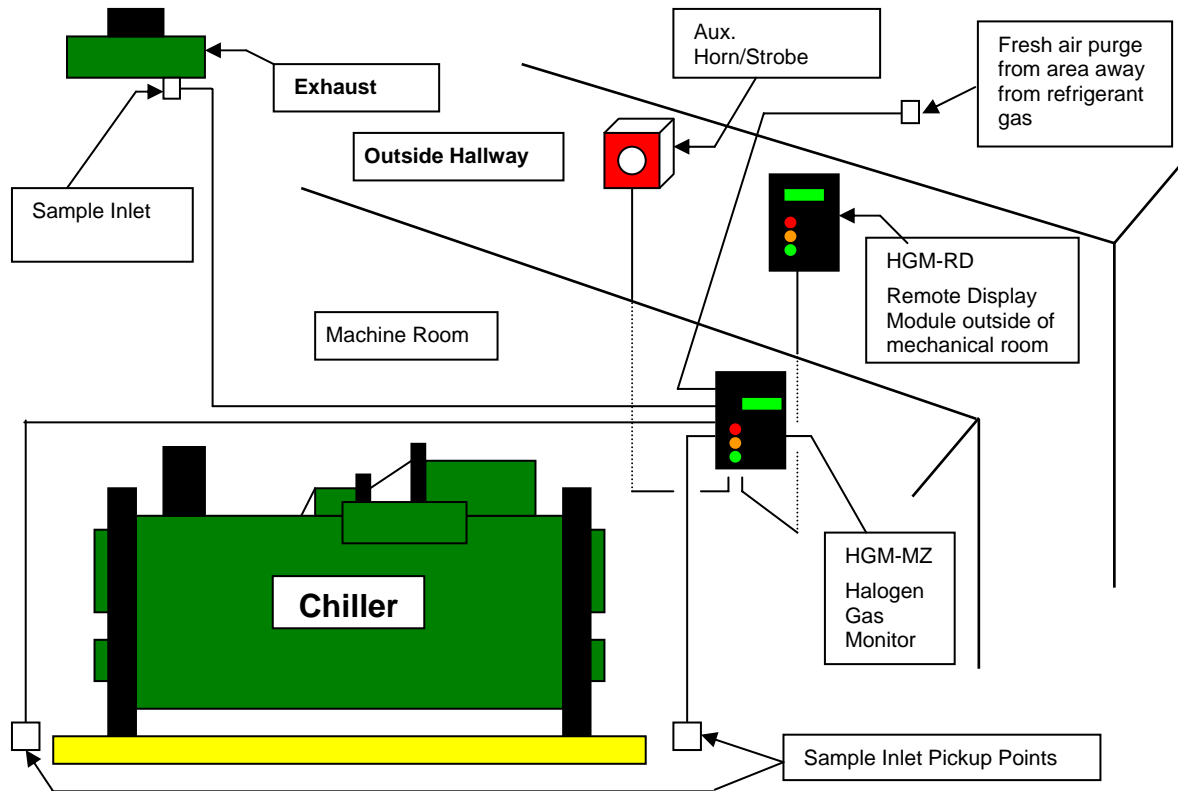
Exhaust

Sample Inlet

Aux. Horn/Strobe

Fresh air purge from area away from refrigerant gas

Outside Hallway

HGM-RD

Remote Display Module outside of mechanical room

Machine Room

Chiller

HGM-MZ

Halogen Gas Monitor

Sample Inlet Pickup Points